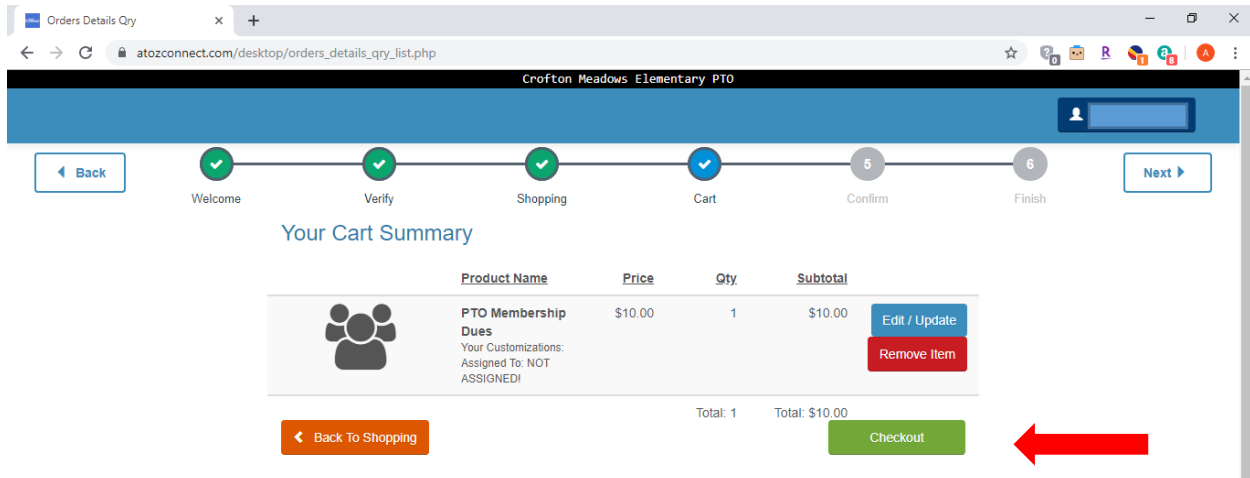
Orders Details Qry

atozconnect.com/desktop/orders_details_qry_list.php

Crofton Meadows Elementary PTO

Back

Welcome

Verify

Shopping

Cart

5

Confirm

6

Finish

Next

Your Cart Summary

| | Product Name | Price | Qty | Subtotal | |
|---|---|---|---|---|---|
| | PTO Membership Dues<br>Your Customizations:<br>Assigned To: NOT ASSIGNED! | $10.00 | 1 | $10.00 | Edit / Update<br>Remove Item |
| | | | Total: 1 | Total: $10.00 | |

Back To Shopping

Checkout